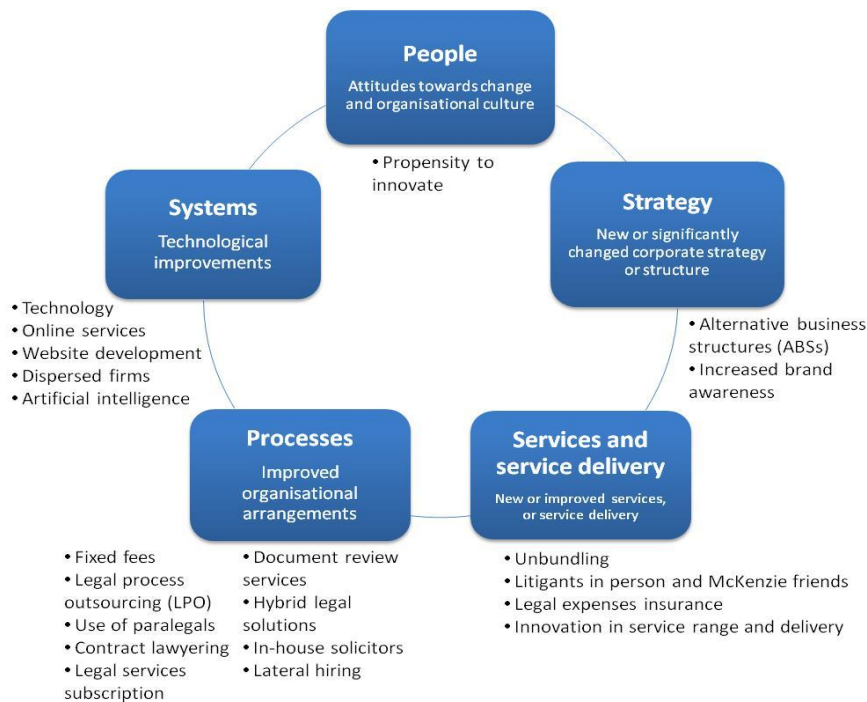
People

Attitudes towards change and organisational culture

• Propensity to innovate

Strategy

New or significantly changed corporate strategy or structure

• Alternative business structures (ABSs)
• Increased brand awareness

Services and service delivery

New or improved services, or service delivery

• Unbundling
• Litigants in person and McKenzie friends
• Legal expenses insurance
• Innovation in service range and delivery

Processes

Improved organisational arrangements

• Fixed fees
• Legal process outsourcing (LPO)
• Use of paralegals
• Contract lawyering
• Legal services subscription

• Document review services
• Hybrid legal solutions
• In-house solicitors
• Lateral hiring

Systems

Technological improvements

• Technology
• Online services
• Website development
• Dispersed firms
• Artificial intelligence